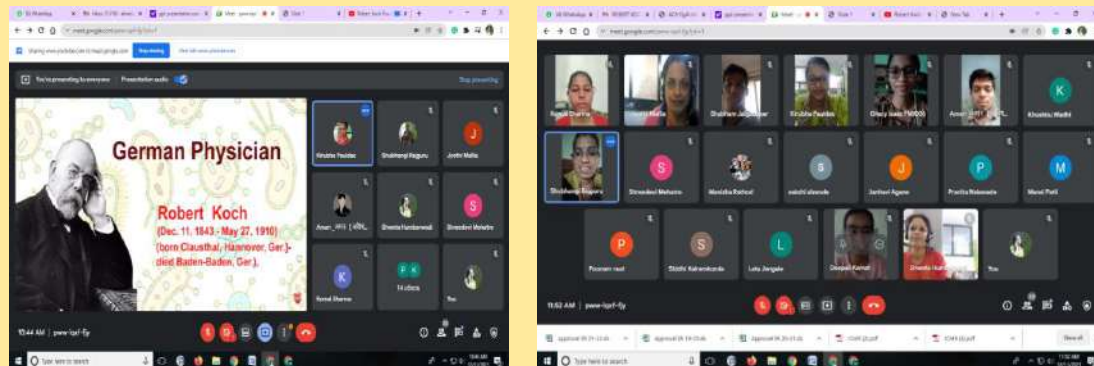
You're presenting to everyone
Presentation audio
Stop presenting

German Physician

Robert Koch
(Dec. 11, 1843 - May 27, 1910)
(born Clausthal, Hannover, Ger.)-
died Baden-Baden, Ger.).

Kirubha Pauldas
Shubhangi Rajguru
Jyothi Malla
J
Anuri
Shweta Hambarwadi
Shraddha Mohatre
S
K
Komal Sharma
14 others
You

10:44 AM | pww-iqsf-fjy

Type here to search

Komal Sharma
Shubham Jadhav
Kirubha Pauldas
Glory Isaac
K
Khushbu Wadhi
Shubhangi Rajguru
S
Shraddha Mohatre
Manisha Rathod
S
sakshi shende
J
Jashvari Agarw
P
Pratika Nakwade
M
Mansi Patil
P
Poonam raut
S
Siddhi Kshirsagar
L
Lata Jangale
Deepali Kamat
Shweta Hambarwadi
You

11:52 AM | pww-iqsf-fjy

Show all

Type here to search